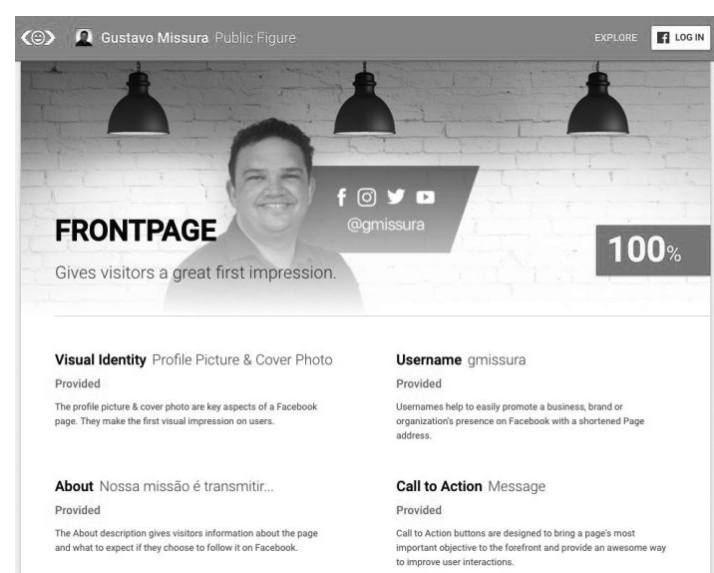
Gustavo Missura Public Figure

EXPLORE

LOG IN

@gmissura

FRONTPAGE

Gives visitors a great first impression.

100%

Visual Identity Profile Picture & Cover Photo

Provided

The profile picture & cover photo are key aspects of a Facebook page. They make the first visual impression on users.

Username gmissura

Provided

Usernames help to easily promote a business, brand or organization's presence on Facebook with a shortened Page address.

About Nossa missão é transmitir...

Provided

The About description gives visitors information about the page and what to expect if they choose to follow it on Facebook.

Call to Action Message

Provided

Call to Action buttons are designed to bring a page's most important objective to the forefront and provide an awesome way to improve user interactions.